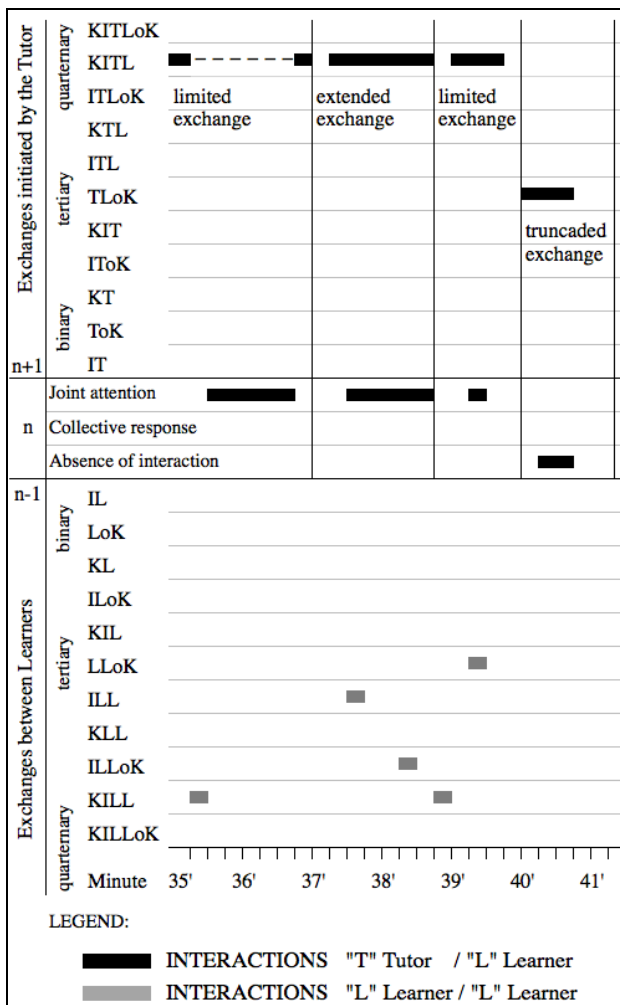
Exchanges initiated by the Tutor

quaternary
KITLoK
KITL
ITLoK
KTL

tertiary
ITL
TLoK
KIT
IToK

binary
KT
ToK
IT

n+1

limited exchange
extended exchange
limited exchange
truncaded exchange

n
Joint attention
Collective response
Absence of interaction

n-1

Exchanges between Learners

binary
IL
LoK
KL

tertiary
ILoK
KIL
LLoK
ILL

quaternary
KLL
ILLoK
KILL
KILLoK

Minute 35' 36' 37' 38' 39' 40' 41'

LEGEND:

INTERACTIONS "T" Tutor / "L" Learner
INTERACTIONS "L" Learner / "L" Learner